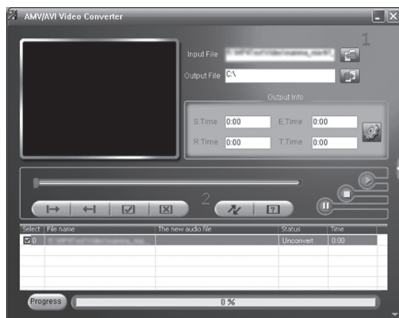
AMV/AVI Video Converter

Input File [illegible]

1

Output File C:\

Output Info

S.Time 0:00

E.Time 0:00

R.Time 0:00

T.Time 0:00

2

| Select | File name | The new audio file | Status | Time |
|---|---|---|---|---|
| 0 | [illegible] | | Unconvert | 0:00 |

Progress

0 %